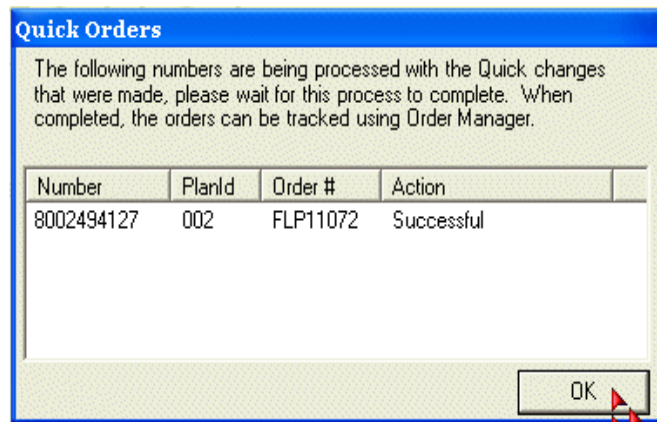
Quick Orders

The following numbers are being processed with the Quick changes that were made, please wait for this process to complete. When completed, the orders can be tracked using Order Manager.

| Number | PlanId | Order # | Action |
|---|---|---|---|
| 8002494127 | 002 | FLP11072 | Successful |

OK